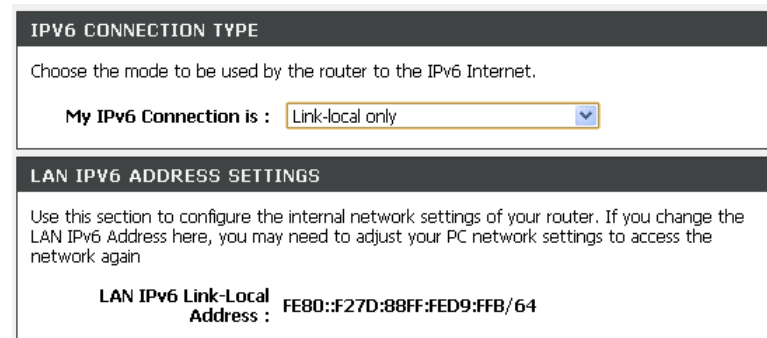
IPV6 CONNECTION TYPE

Choose the mode to be used by the router to the IPv6 Internet.

My IPv6 Connection is : Link-local only

LAN IPV6 ADDRESS SETTINGS

Use this section to configure the internal network settings of your router. If you change the LAN IPv6 Address here, you may need to adjust your PC network settings to access the network again

LAN IPv6 Link-Local Address : FE80::F27D:88FF:FED9:FFB/64